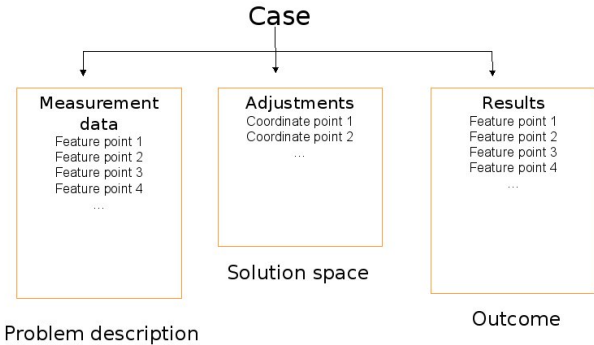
Case

Measurement data
Feature point 1
Feature point 2
Feature point 3
Feature point 4
...

Problem description

Adjustments
Coordinate point 1
Coordinate point 2
...

Solution space

Results
Feature point 1
Feature point 2
Feature point 3
Feature point 4
...

Outcome